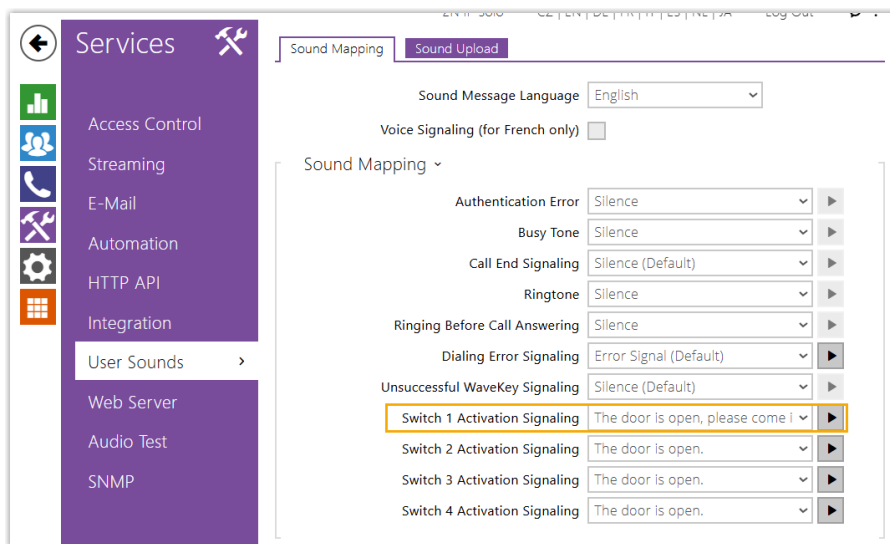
Services

Access Control
Streaming
E-Mail
Automation
HTTP API
Integration
User Sounds
Web Server
Audio Test
SNMP

Sound Mapping
Sound Upload

Sound Message Language English
Voice Signaling (for French only)

Sound Mapping

| | |
|---|---|
| Authentication Error | Silence |
| Busy Tone | Silence |
| Call End Signaling | Silence (Default) |
| Ringtone | Silence |
| Ringing Before Call Answering | Silence |
| Dialing Error Signaling | Error Signal (Default) |
| Unsuccessful WaveKey Signaling | Silence (Default) |
| Switch 1 Activation Signaling | The door is open, please come i |
| Switch 2 Activation Signaling | The door is open. |
| Switch 3 Activation Signaling | The door is open. |
| Switch 4 Activation Signaling | The door is open. |